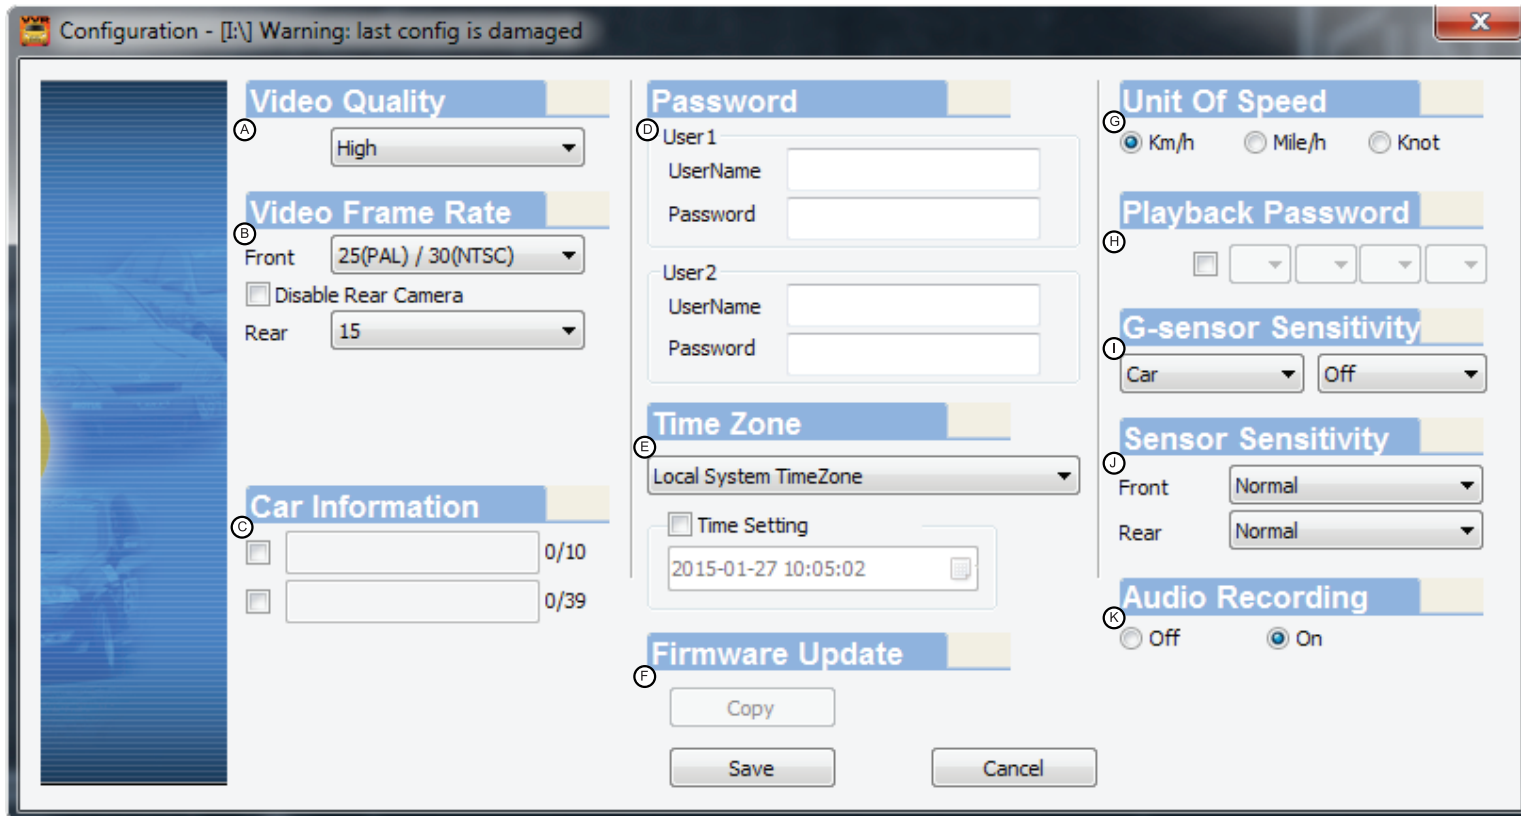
Configuration - [I:\] Warning: last config is damaged

Video Quality
A
High

Video Frame Rate
B
Front 25(PAL) / 30(NTSC)
Disable Rear Camera
Rear 15

Car Information
C
0/10
0/39

Password
D
User1
UserName
Password
User2
UserName
Password

Time Zone
E
Local System TimeZone
Time Setting
2015-01-27 10:05:02

Firmware Update
F
Copy

Save
Cancel

Unit Of Speed
G
Km/h Mile/h Knot

Playback Password
H

G-sensor Sensitivity
I
Car Off

Sensor Sensitivity
J
Front Normal
Rear Normal

Audio Recording
K
Off On